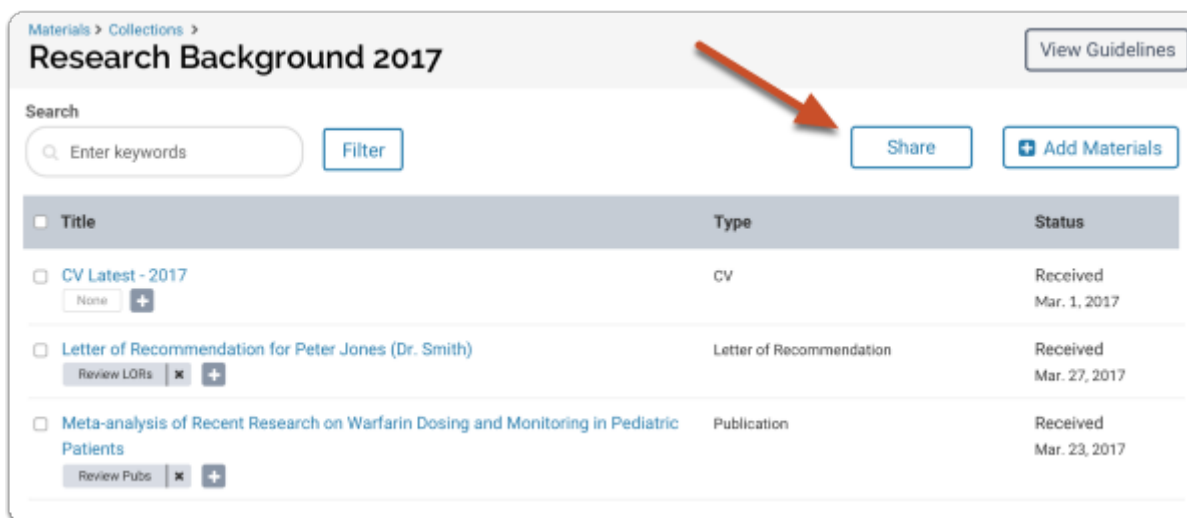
Materials > Collections >

Research Background 2017

View Guidelines

Search

Enter keywords

Filter

Share

Add Materials

| Title | Type | Status |
|---|---|---|
| CV Latest - 2017<br>None + | CV | Received<br>Mar. 1, 2017 |
| Letter of Recommendation for Peter Jones (Dr. Smith)<br>Review LORs × + | Letter of Recommendation | Received<br>Mar. 27, 2017 |
| Meta-analysis of Recent Research on Warfarin Dosing and Monitoring in Pediatric Patients<br>Review Pubs × + | Publication | Received<br>Mar. 23, 2017 |